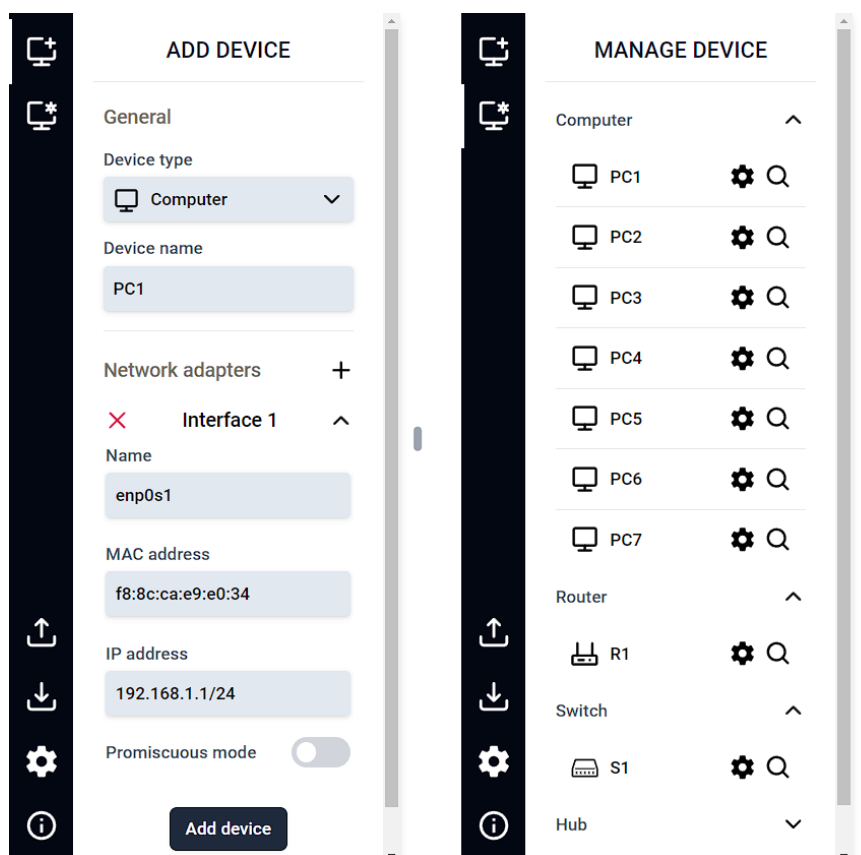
ADD DEVICE

General

Device type

Computer

Device name

PC1

Network adapters

Interface 1

Name

enp0s1

MAC address

f8:8c:ca:e9:e0:34

IP address

192.168.1.1/24

Promiscuous mode

Add device

MANAGE DEVICE

Computer

PC1

PC2

PC3

PC4

PC5

PC6

PC7

Router

R1

Switch

S1

Hub